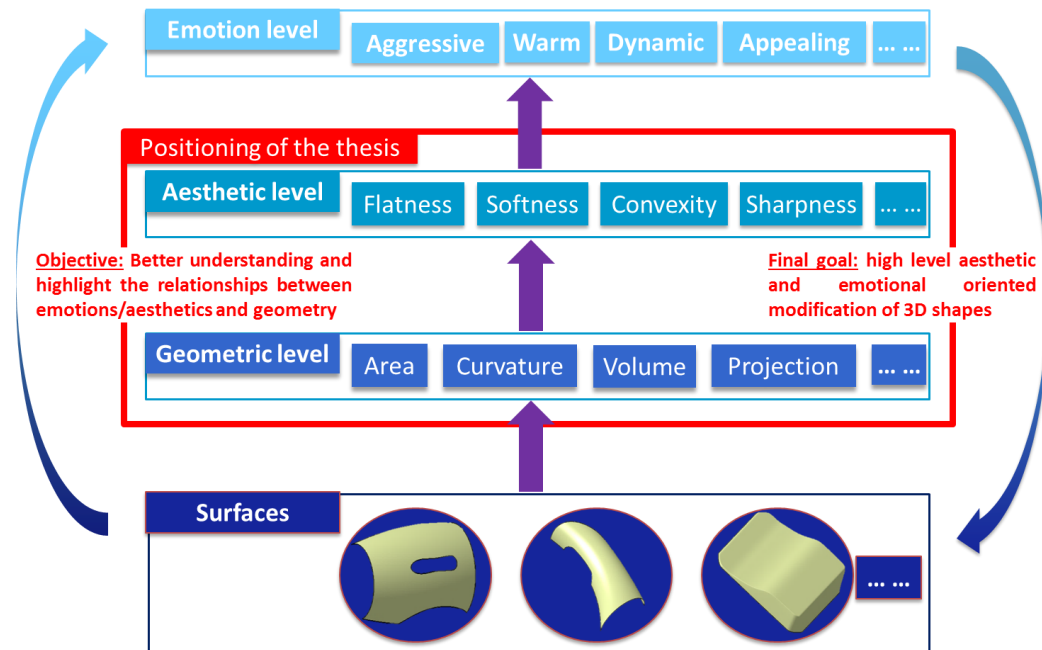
Emotion level
Aggressive
Warm
Dynamic
Appealing
... ...

Positioning of the thesis

Aesthetic level
Flatness
Softness
Convexity
Sharpness
... ...

Objective: Better understanding and highlight the relationships between emotions/aesthetics and geometry

Final goal: high level aesthetic and emotional oriented modification of 3D shapes

Geometric level
Area
Curvature
Volume
Projection
... ...

Surfaces
... ...